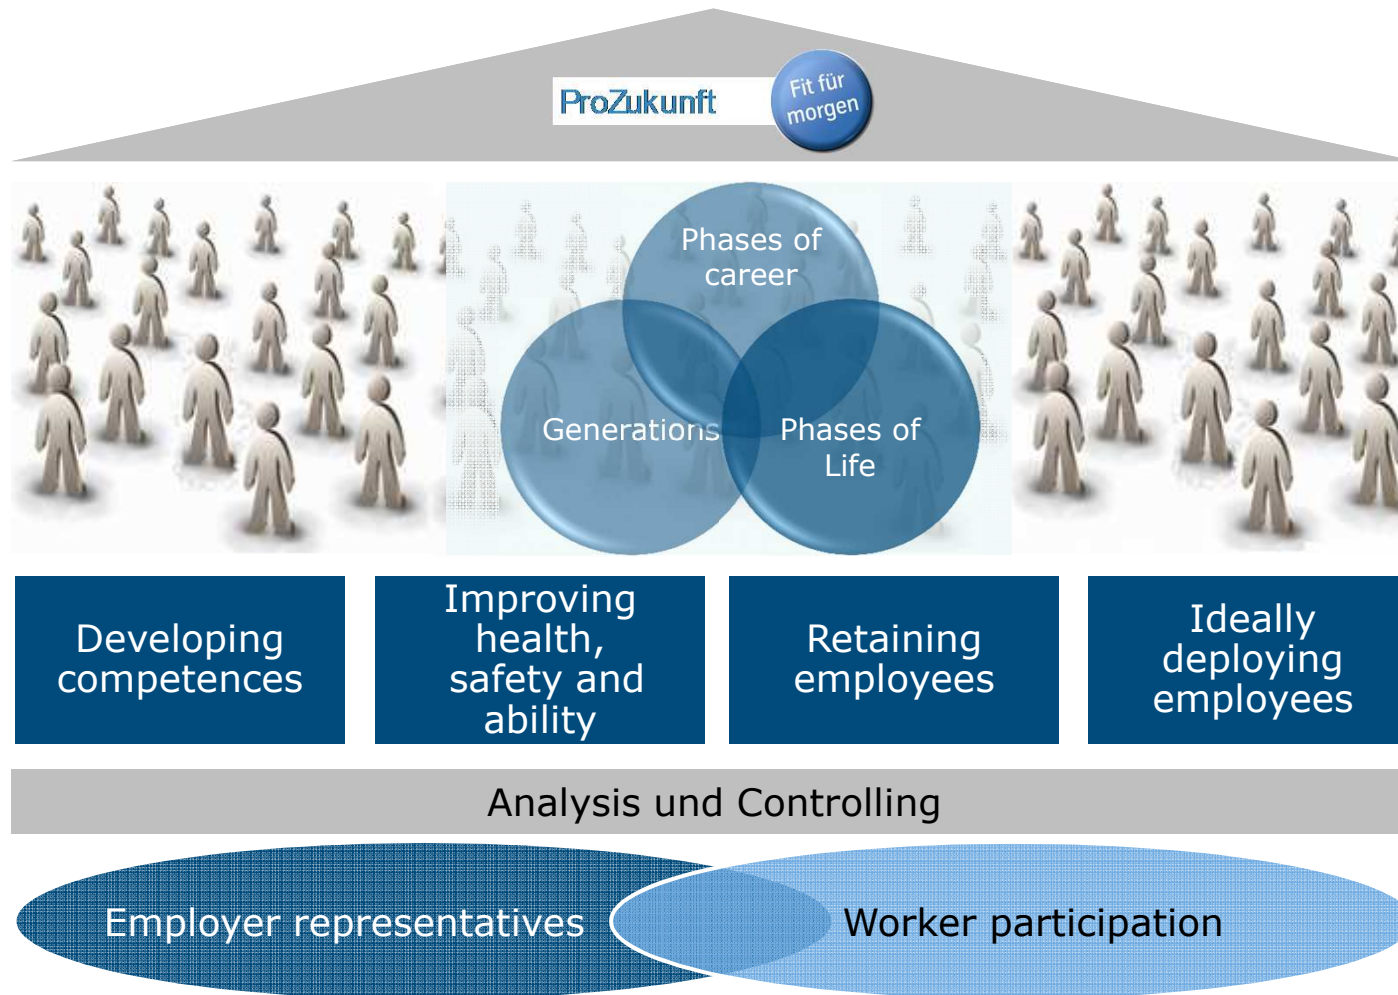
ProZukunft

Fit für morgen

Phases of career

Generations

Phases of Life

Developing competences

Improving health, safety and ability

Retaining employees

Ideally deploying employees

Analysis und Controlling

Employer representatives

Worker participation